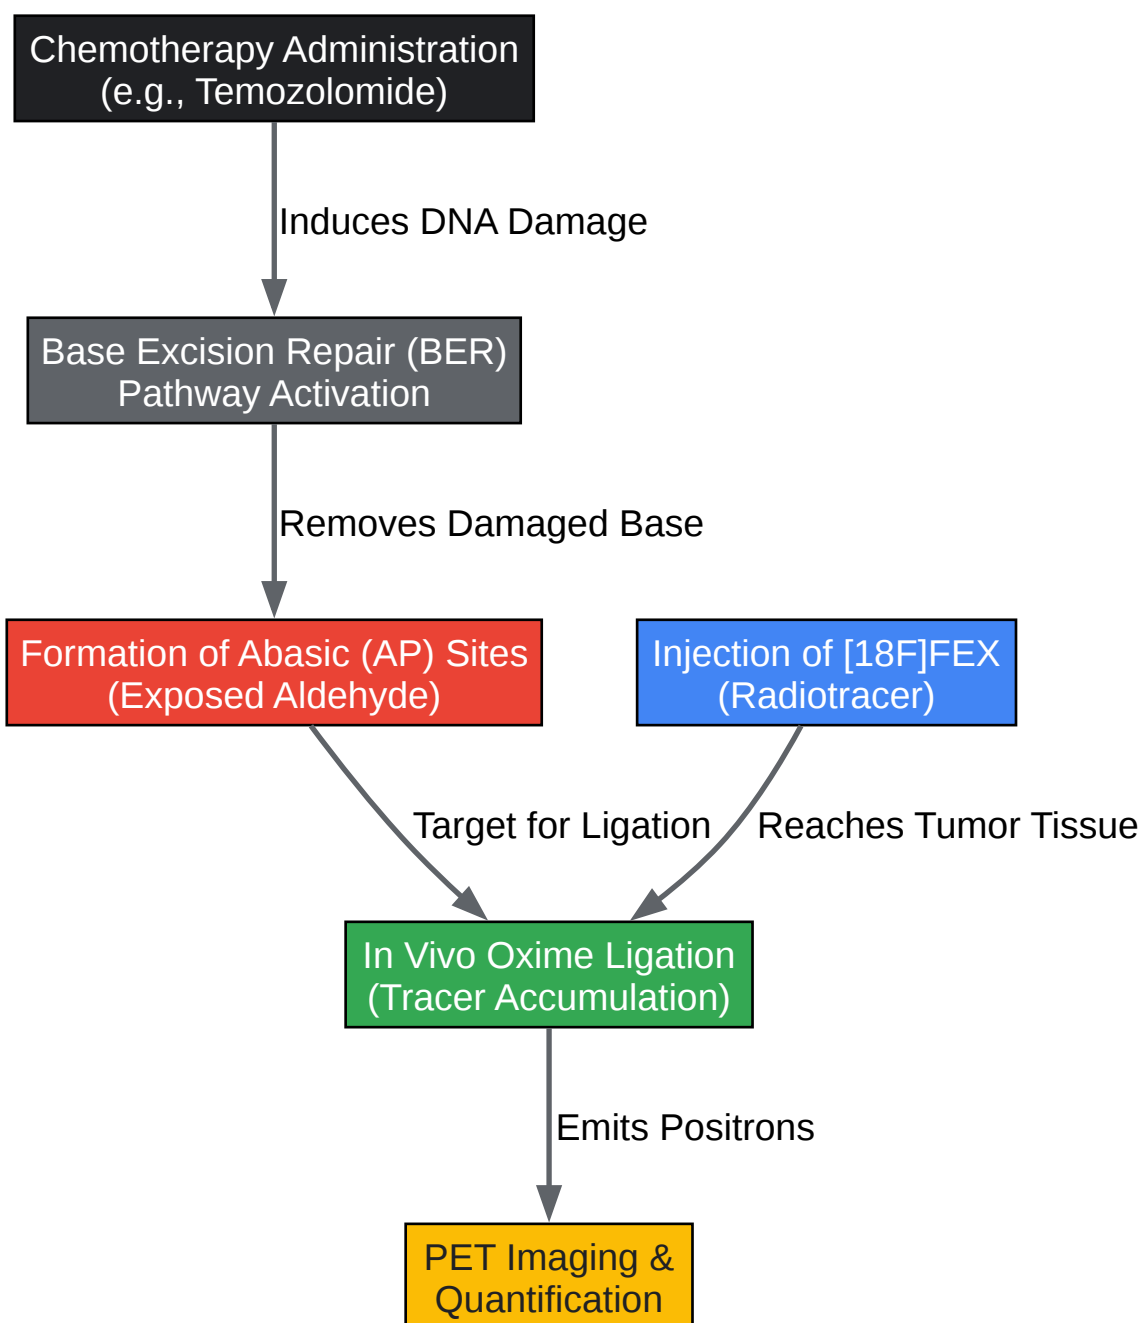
Chemotherapy Administration
(e.g., Temozolomide)

Induces DNA Damage

Base Excision Repair (BER)
Pathway Activation

Removes Damaged Base

Formation of Abasic (AP) Sites
(Exposed Aldehyde)

Injection of [18F]FEX
(Radiotracer)

Target for Ligation

Reaches Tumor Tissue

In Vivo Oxime Ligation
(Tracer Accumulation)

Emits Positrons

PET Imaging &
Quantification